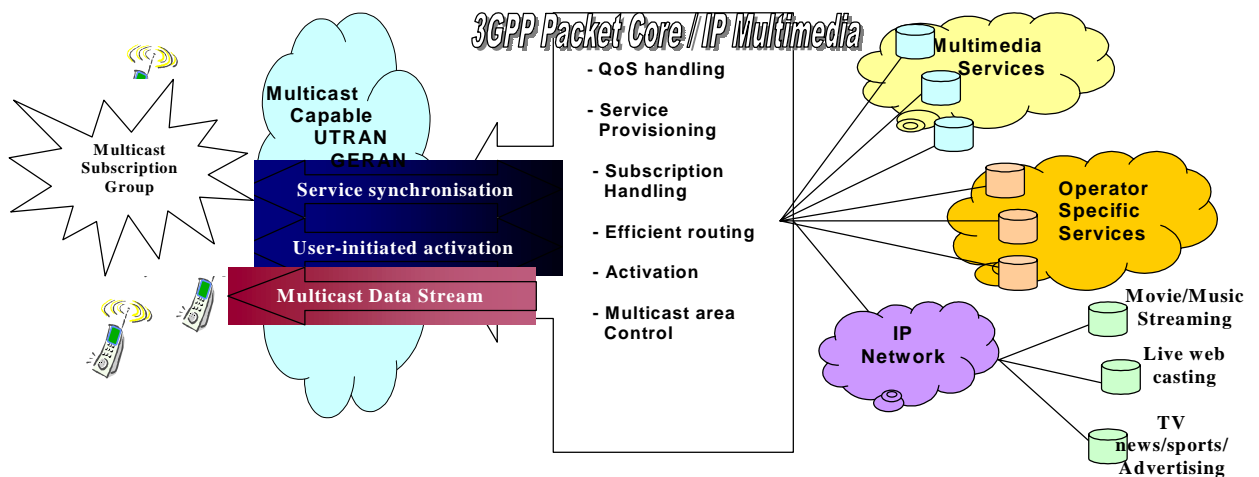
3GPP Packet Core / IP Multimedia

Multicast Subscription Group

Multicast Capable UTRAN GERAN

Service synchronisation

User-initiated activation

Multicast Data Stream

- QoS handling

- Service Provisioning

- Subscription Handling

- Efficient routing

- Activation

- Multicast area Control

Multimedia Services

Operator Specific Services

IP Network

Movie/Music Streaming

Live web casting

TV news/sports/ Advertising